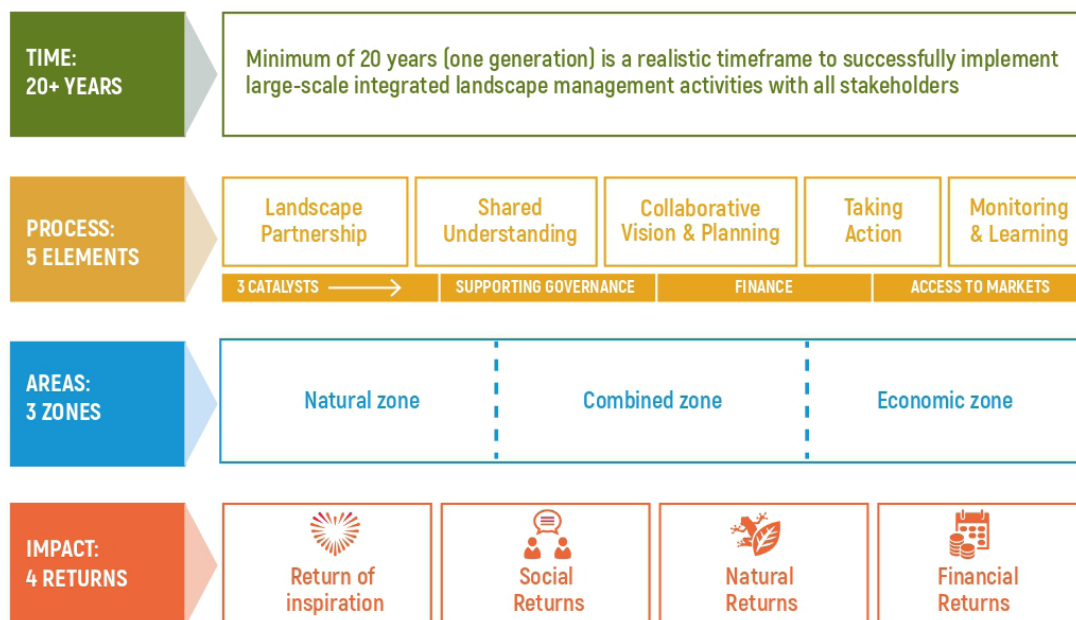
TIME:
20+ YEARS

Minimum of 20 years (one generation) is a realistic timeframe to successfully implement large-scale integrated landscape management activities with all stakeholders

PROCESS:
5 ELEMENTS

Landscape Partnership

Shared Understanding

Collaborative Vision & Planning

Taking Action

Monitoring & Learning

3 CATALYSTS

SUPPORTING GOVERNANCE

FINANCE

ACCESS TO MARKETS

AREAS:
3 ZONES

Natural zone

Combined zone

Economic zone

IMPACT:
4 RETURNS

Return of inspiration

Social Returns

Natural Returns

Financial Returns